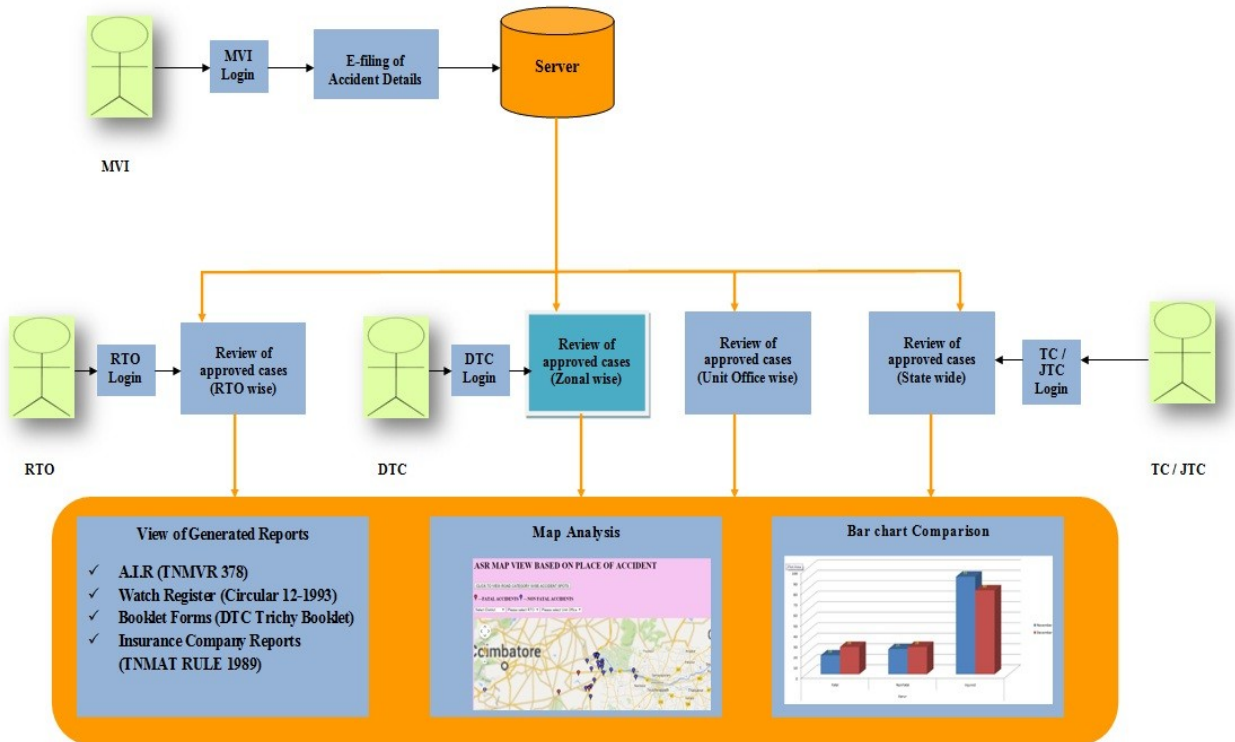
MVI Login

E-filing of Accident Details

Server

MVI

RTO Login

Review of approved cases (RTO wise)

DTC Login

Review of approved cases (Zonal wise)

Review of approved cases (Unit Office wise)

Review of approved cases (State wide)

TC / JTC Login

RTO

DTC

TC / JTC

View of Generated Reports

✓ A.I.R (TNMVR 378)
✓ Watch Register (Circular 12-1993)
✓ Booklet Forms (DTC Trichy Booklet)
✓ Insurance Company Reports (TNMAT RULE 1989)

Map Analysis

ASR MAP VIEW BASED ON PLACE OF ACCIDENT

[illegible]

FATAL ACCIDENTS NON FATAL ACCIDENTS

Coimbatore

Bar chart Comparison

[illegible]